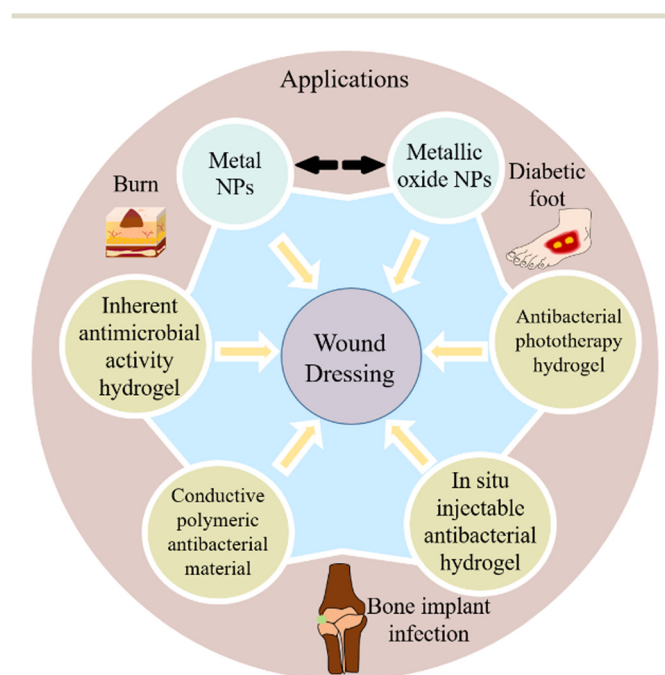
Applications

Metal NPs

Metallic oxide NPs

Burn

Diabetic foot

Inherent antimicrobial activity hydrogel

Wound Dressing

Antibacterial phototherapy hydrogel

Conductive polymeric antibacterial material

In situ injectable antibacterial hydrogel

Bone implant infection